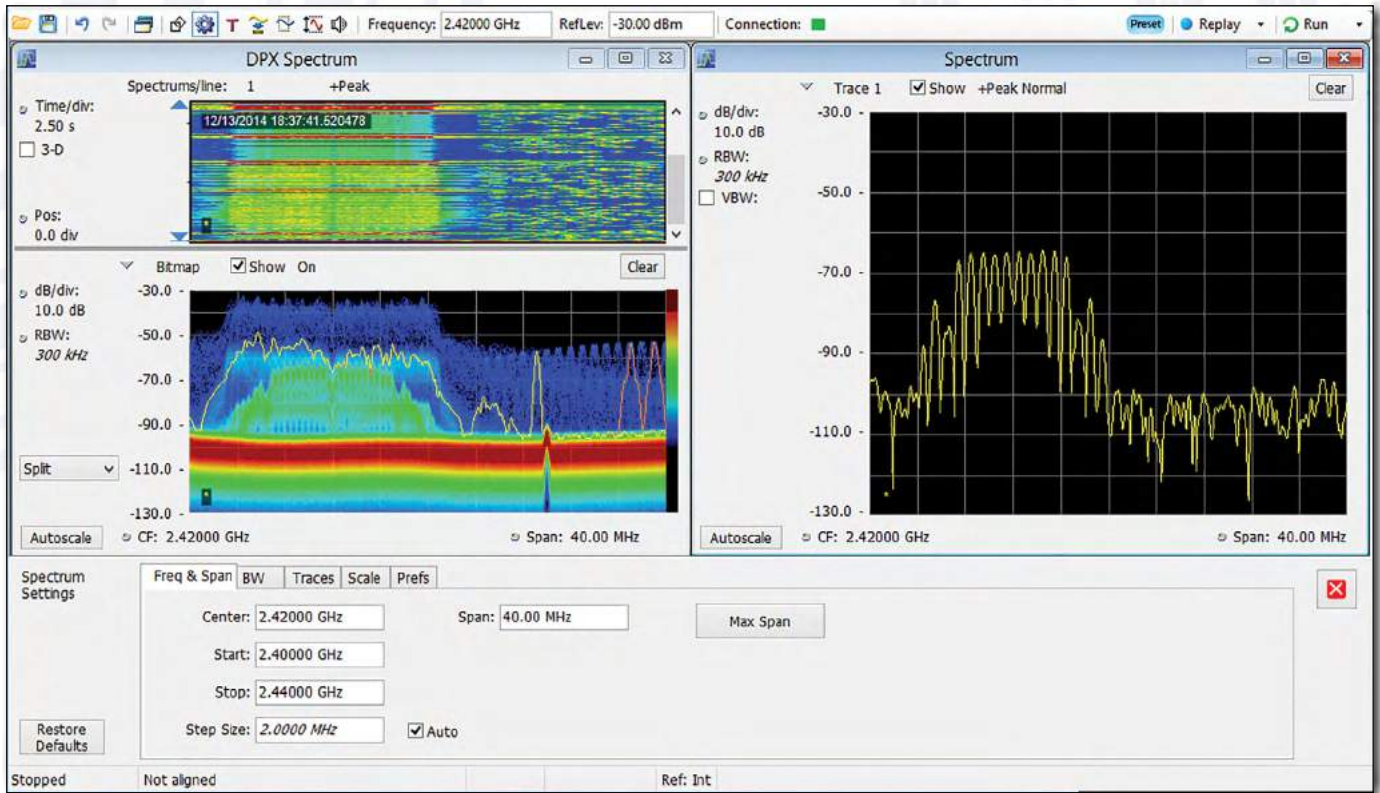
Frequency: 2.42000 GHz RefLev: -30.00 dBm Connection: Preset Replay Run

DPX Spectrum

Spectrums/line: 1 +Peak

Time/div: 2.50 s

3-D

12/13/2014 18:37:41.520478

Pos: 0.0 div

Bitmap Show On Clear

dB/div: 10.0 dB

RBW: 300 kHz

-30.0
-50.0
-70.0
-90.0
-110.0
-130.0

Split

Autoscale CF: 2.42000 GHz Span: 40.00 MHz

Spectrum

Trace 1 Show +Peak Normal Clear

dB/div: 10.0 dB

RBW: 300 kHz

VBW:

-30.0
-50.0
-70.0
-90.0
-110.0
-130.0

Autoscale CF: 2.42000 GHz Span: 40.00 MHz

Spectrum Settings

Freq & Span BW Traces Scale Prefs

Center: 2.42000 GHz

Span: 40.00 MHz

Max Span

Start: 2.40000 GHz

Stop: 2.44000 GHz

Step Size: 2.0000 MHz Auto

Restore Defaults

Stopped Not aligned Ref: Int